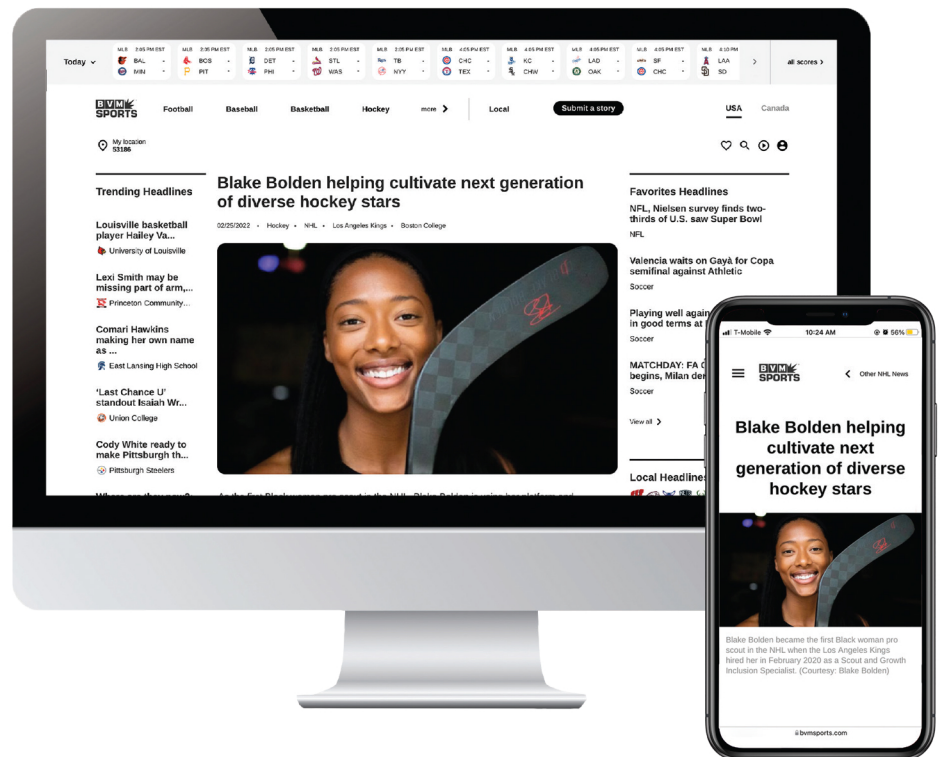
Today

MLB 2:05 PM EST BAL - MIN -

MLB 2:05 PM EST BOS - PIT -

MLB 2:05 PM EST DET - PHI -

MLB 2:05 PM EST STL - WAS -

MLB 2:05 PM EST TB - NYY -

MLB 4:05 PM EST CHC - TEX -

MLB 4:05 PM EST KC - CHW -

MLB 4:05 PM EST LAD - OAK -

MLB 4:05 PM EST SF - CHC -

MLB 4:10 PM LAA - SD -

all scores >

BVM SPORTS Football Baseball Basketball Hockey more > Local Submit a story USA Canada

My location 53186

Trending Headlines

Louisville basketball player Hailey Va...
University of Louisville

Lexi Smith may be missing part of arm,...
Princeton Community...

Comari Hawkins making her own name as ...
East Lansing High School

'Last Chance U' standout Isaiah Wr...
Union College

Cody White ready to make Pittsburgh th...
Pittsburgh Steelers

Blake Bolden helping cultivate next generation of diverse hockey stars

02/25/2022 • Hockey • NHL • Los Angeles Kings • Boston College

Favorites Headlines

NFL, Nielsen survey finds two-thirds of U.S. saw Super Bowl
NFL

Valencia waits on Gayà for Copa semifinal against Athletic
Soccer

Playing well again in good terms at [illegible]
Soccer

MATCHDAY: FA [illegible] begins, Milan de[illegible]
Soccer

View all >

Local Headlines

T-Mobile 10:24 AM 56%

BVM SPORTS < Other NHL News

Blake Bolden helping cultivate next generation of diverse hockey stars

Blake Bolden became the first Black woman pro scout in the NHL when the Los Angeles Kings hired her in February 2020 as a Scout and Growth Inclusion Specialist. (Courtesy: Blake Bolden)

bvmsports.com